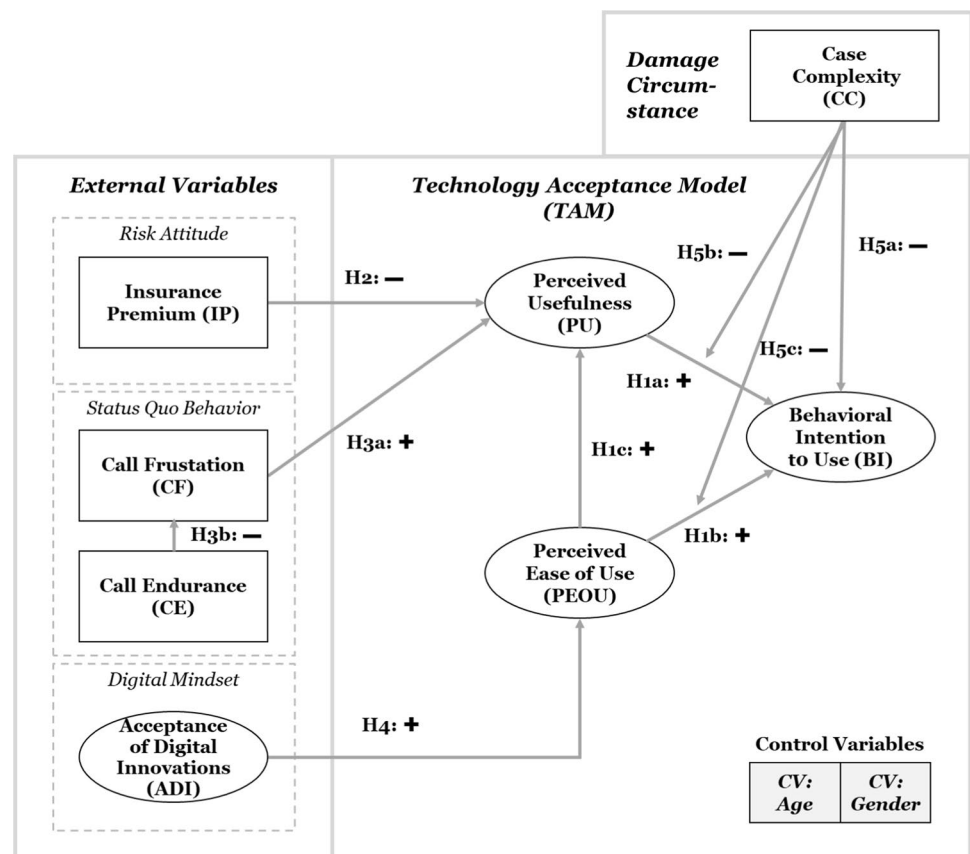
Damage Circumstance

Case Complexity (CC)

External Variables

Technology Acceptance Model (TAM)

Risk Attitude

Insurance Premium (IP)

H2: —

Perceived Usefulness (PU)

H5b: —

H5a: —

H5c: —

H1a: +

Status Quo Behavior

Behavioral Intention to Use (BI)

H3a: +

Call Frustation (CF)

H1c: +

H3b: —

H1b: +

Perceived Ease of Use (PEOU)

Call Endurance (CE)

Digital Mindset

Acceptance of Digital Innovations (ADI)

H4: +

Control Variables

| CV: Age | CV: Gender |
|---|---|